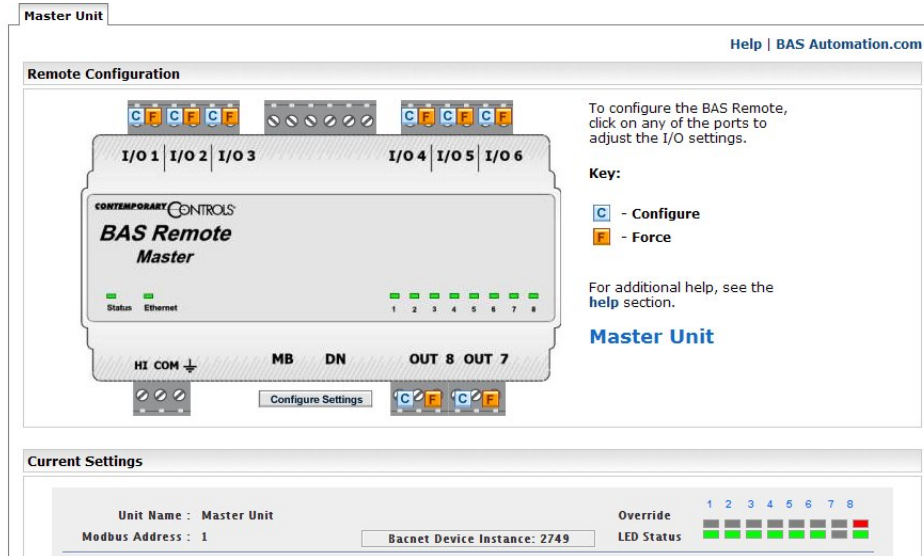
Master Unit

Help | BAS Automation.com

Remote Configuration

C F C F C F

C F C F C F

I/O 1 I/O 2 I/O 3

I/O 4 I/O 5 I/O 6

CONTEMPORARY CONTROLS

BAS Remote

Master

Status Ethernet

1 2 3 4 5 6 7 8

HI COM ⏚

MB DN

OUT 8 OUT 7

Configure Settings

C F C F

To configure the BAS Remote, click on any of the ports to adjust the I/O settings.

Key:

C - Configure

F - Force

For additional help, see the help section.

Master Unit

Current Settings

Unit Name : Master Unit

Modbus Address : 1

Bacnet Device Instance: 2749

Override

LED Status

1 2 3 4 5 6 7 8